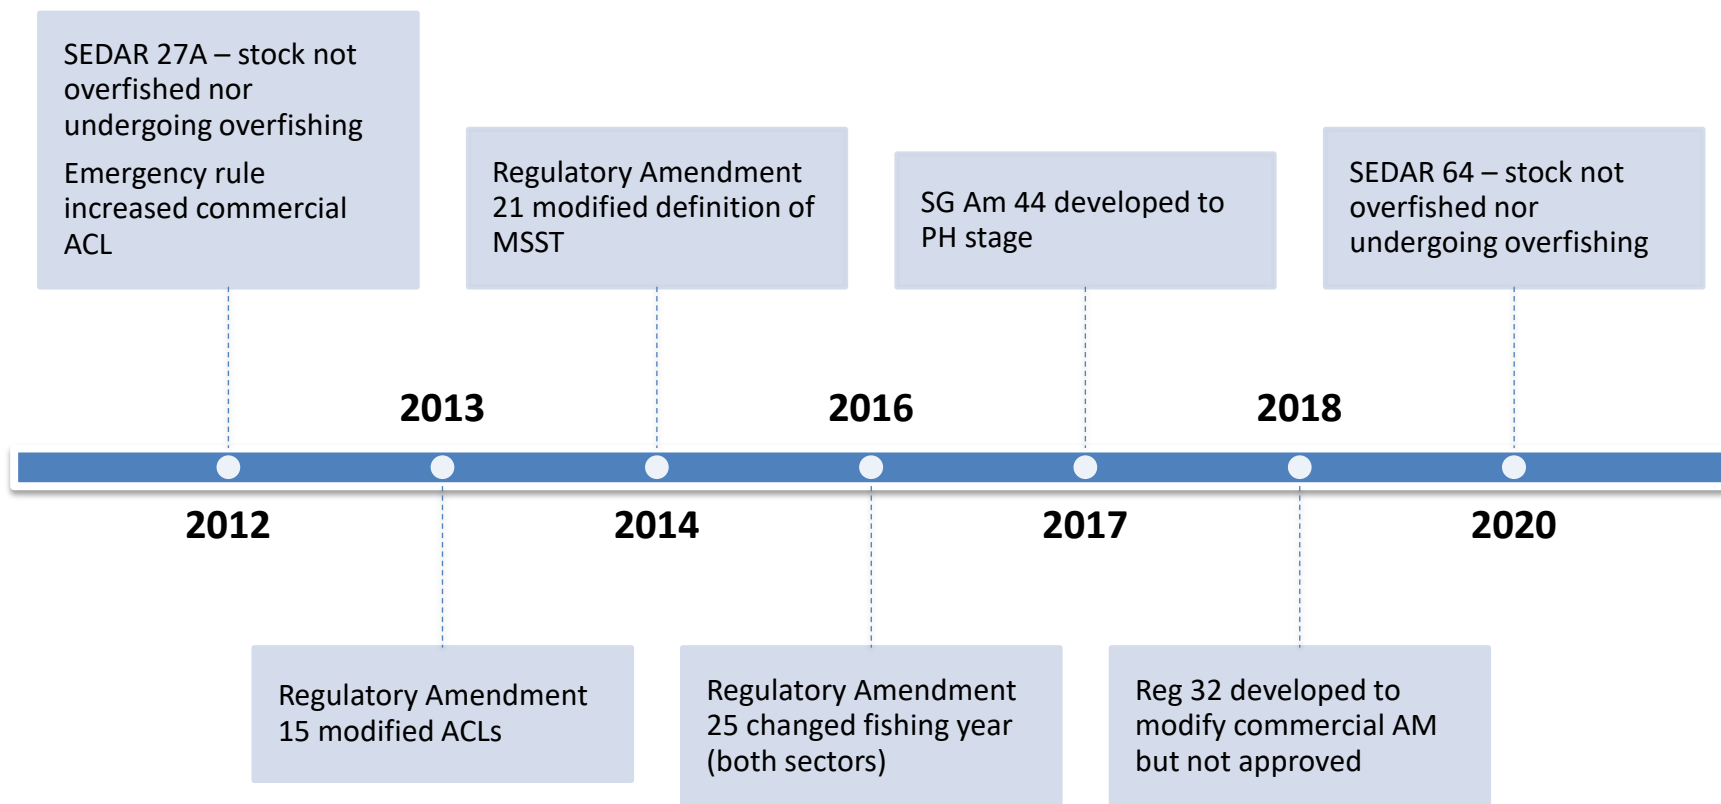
SEDAR 27A – stock not overfished nor undergoing overfishing

Emergency rule increased commercial ACL

Regulatory Amendment 21 modified definition of MSST

SG Am 44 developed to PH stage

SEDAR 64 – stock not overfished nor undergoing overfishing

2013

2016

2018

2012

2014

2017

2020

Regulatory Amendment 15 modified ACLs

Regulatory Amendment 25 changed fishing year (both sectors)

Reg 32 developed to modify commercial AM but not approved